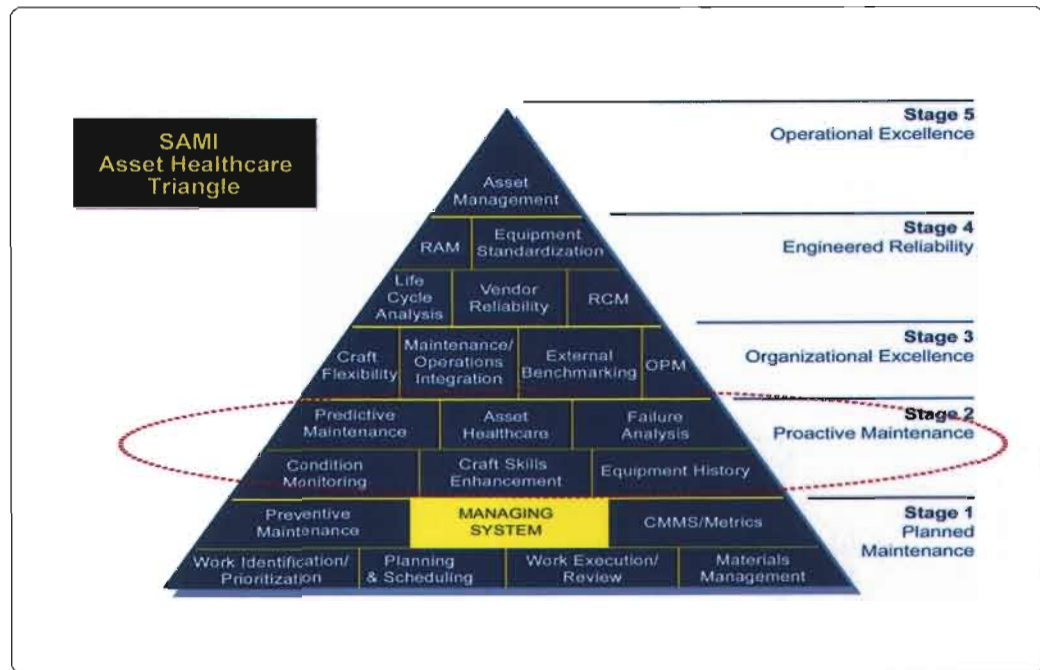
SAMI
Asset Healthcare
Triangle

Asset Management

RAM

Equipment Standardization

Life Cycle Analysis

Vendor Reliability

RCM

Craft Flexibility

Maintenance/ Operations Integration

External Benchmarking

OPM

Predictive Maintenance

Asset Healthcare

Failure Analysis

Condition Monitoring

Craft Skills Enhancement

Equipment History

Preventive Maintenance

MANAGING SYSTEM

CMMS/Metrics

Work Identification/ Prioritization

Planning & Scheduling

Work Execution/ Review

Materials Management

Stage 5
Operational Excellence

Stage 4
Engineered Reliability

Stage 3
Organizational Excellence

Stage 2
Proactive Maintenance

Stage 1
Planned Maintenance